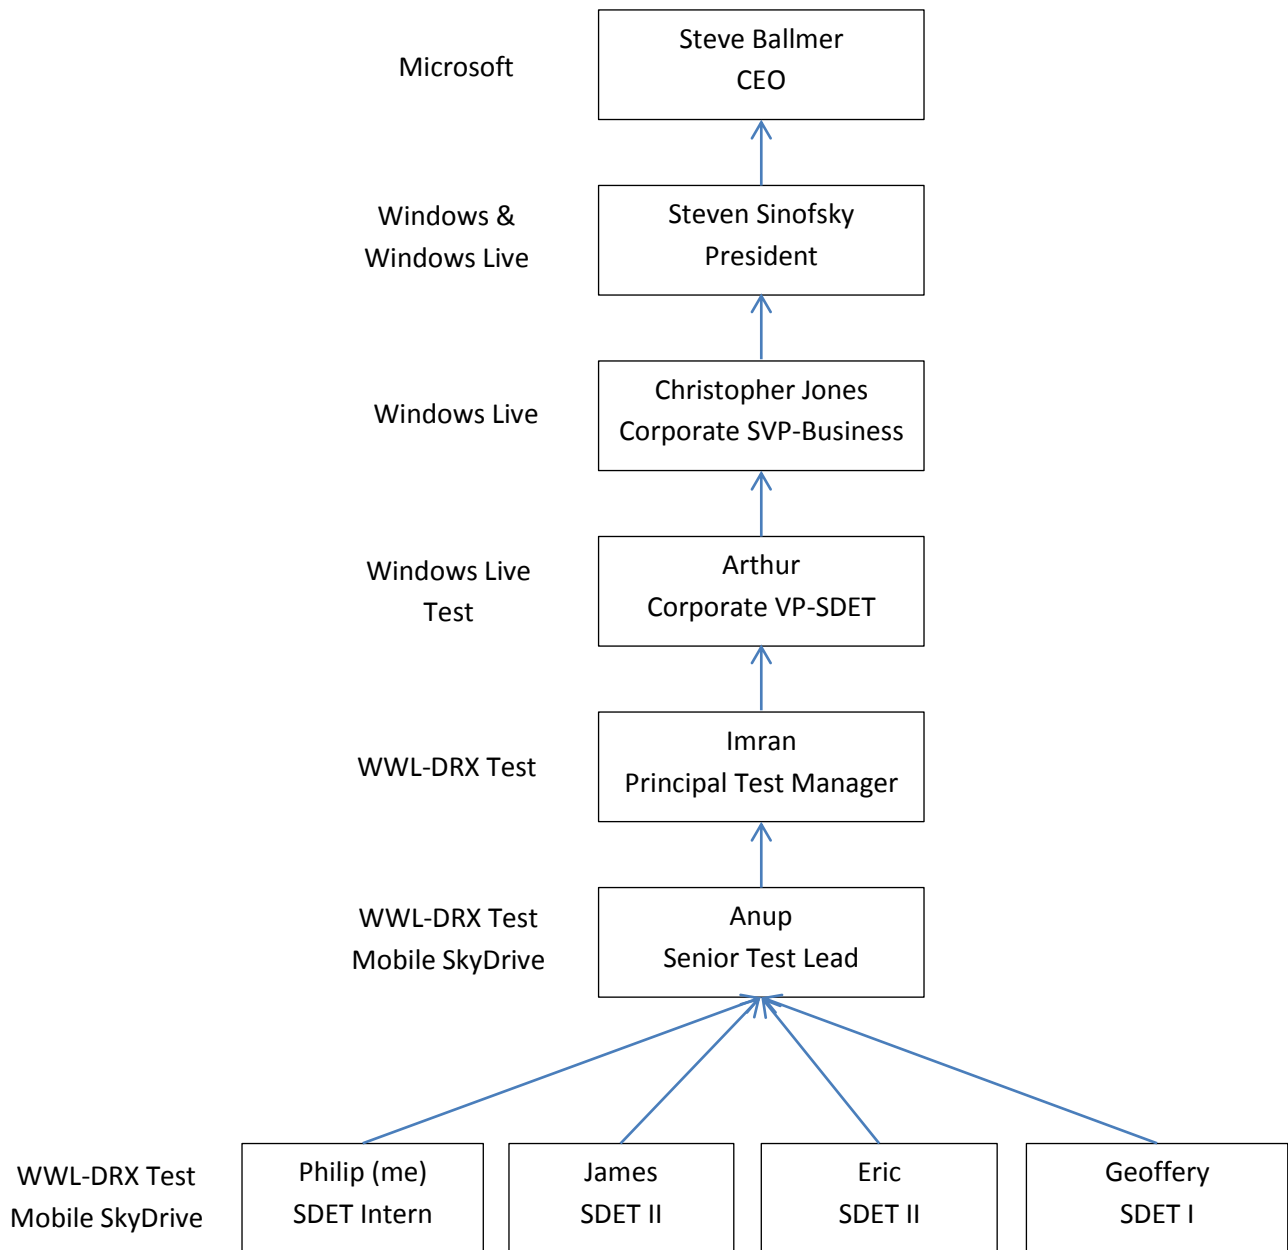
Microsoft

Steve Ballmer
CEO

Windows &
Windows Live

Steven Sinofsky
President

Windows Live

Christopher Jones
Corporate SVP-Business

Windows Live
Test

Arthur
Corporate VP-SDET

WWL-DRX Test

Imran
Principal Test Manager

WWL-DRX Test
Mobile SkyDrive

Anup
Senior Test Lead

WWL-DRX Test
Mobile SkyDrive

Philip (me)
SDET Intern

James
SDET II

Eric
SDET II

Geoffery
SDET I